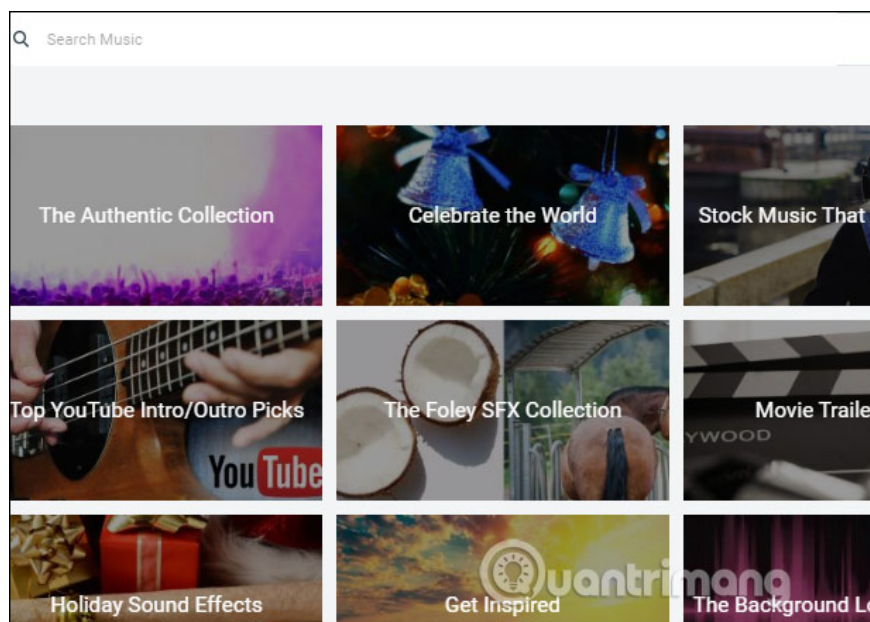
Search Music

The Authentic Collection

Celebrate the World

Stock Music That

Top YouTube Intro/Outro Picks

YouTube

The Foley SFX Collection

Movie Traile

YWOOD

Holiday Sound Effects

Get Inspired

quantrimang

The Background Lo